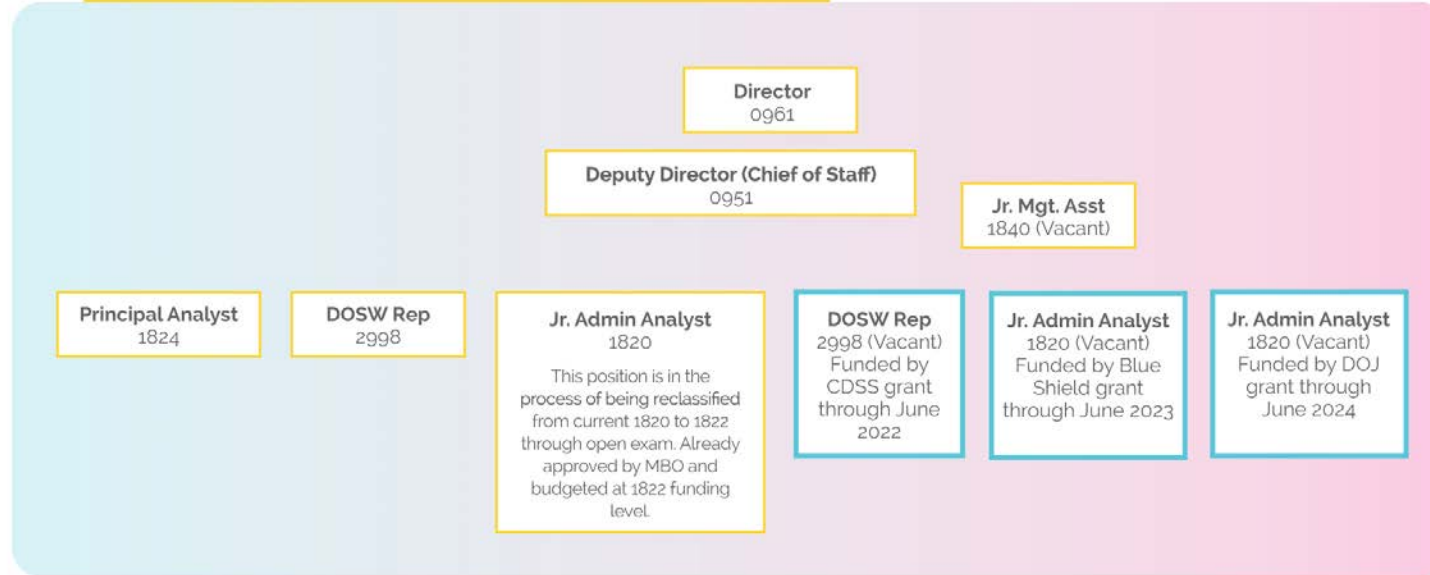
Director
0961

Deputy Director (Chief of Staff)
0951

Jr. Mgt. Asst
1840 (Vacant)

Principal Analyst
1824

DOSW Rep
2998

Jr. Admin Analyst
1820
This position is in the process of being reclassified from current 1820 to 1822 through open exam. Already approved by MBO and budgeted at 1822 funding level.

DOSW Rep
2998 (Vacant)
Funded by CDSS grant through June 2022

Jr. Admin Analyst
1820 (Vacant)
Funded by Blue Shield grant through June 2023

Jr. Admin Analyst
1820 (Vacant)
Funded by DOJ grant through June 2024